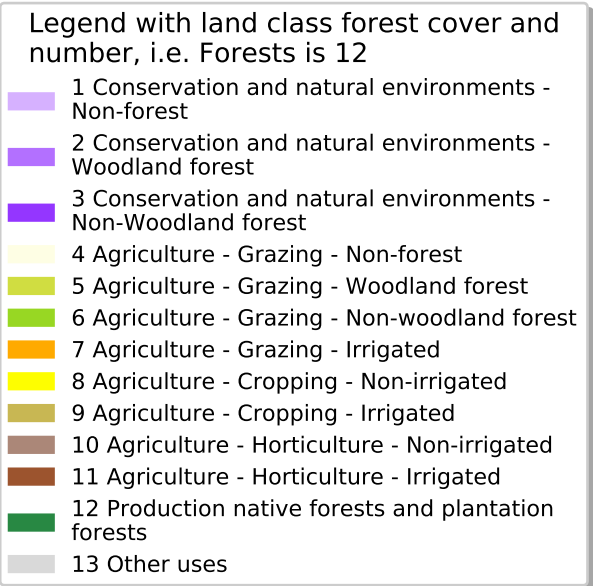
Legend with land class forest cover and number, i.e. Forests is 12

1 Conservation and natural environments - Non-forest

2 Conservation and natural environments - Woodland forest

3 Conservation and natural environments - Non-Woodland forest

4 Agriculture - Grazing - Non-forest

5 Agriculture - Grazing - Woodland forest

6 Agriculture - Grazing - Non-woodland forest

7 Agriculture - Grazing - Irrigated

8 Agriculture - Cropping - Non-irrigated

9 Agriculture - Cropping - Irrigated

10 Agriculture - Horticulture - Non-irrigated

11 Agriculture - Horticulture - Irrigated

12 Production native forests and plantation forests

13 Other uses